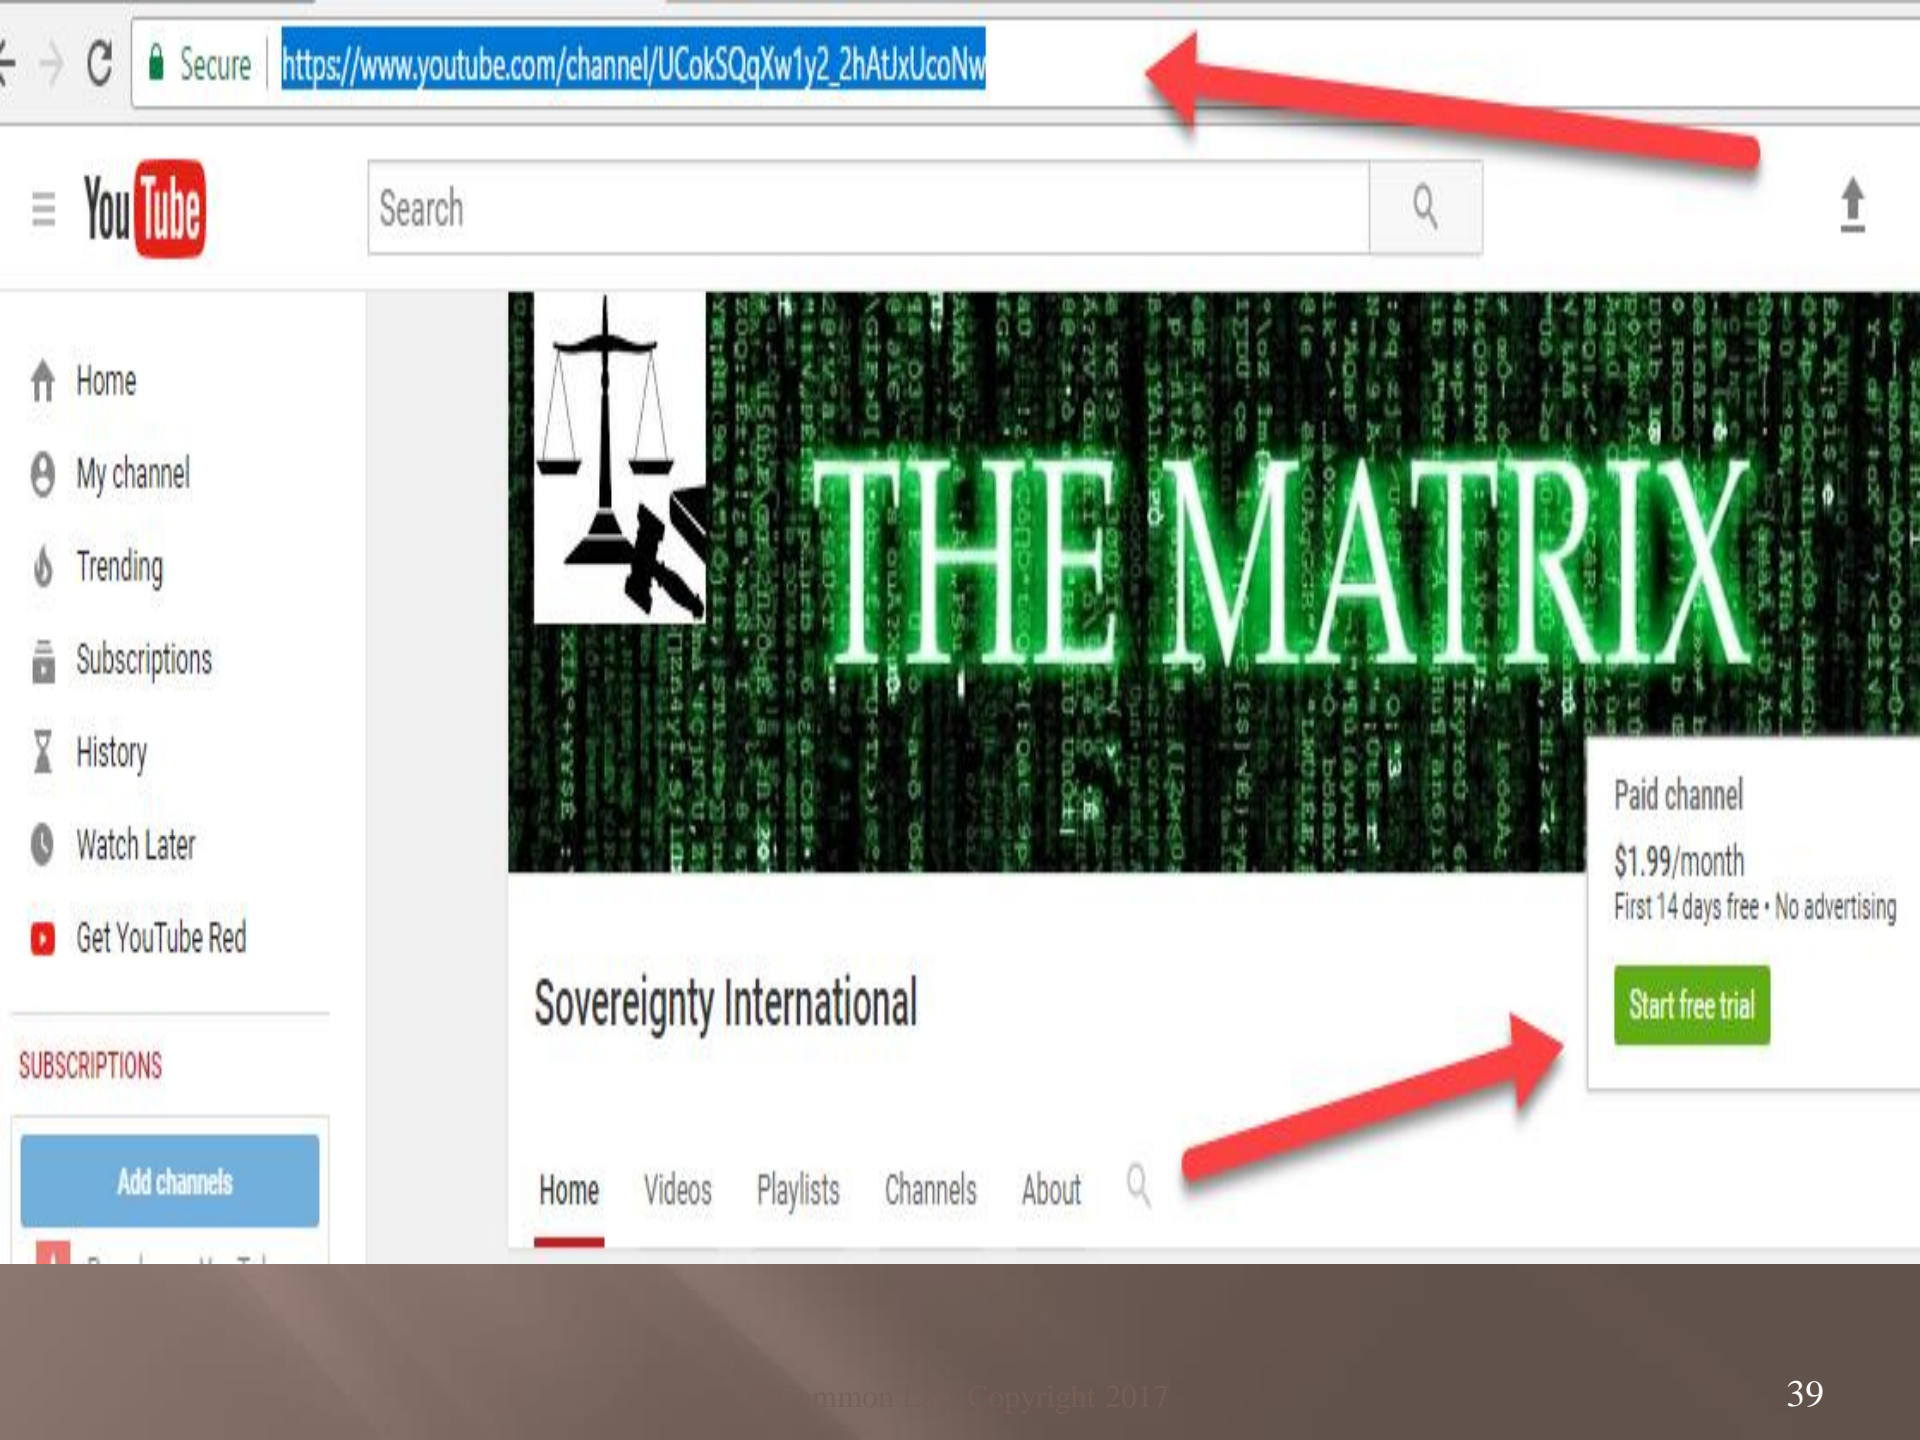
Secure https://www.youtube.com/channel/UCokSQqXw1y2_2hAtJxUcoNw

YouTube

Search

Home
My channel
Trending
Subscriptions
History
Watch Later
Get YouTube Red

SUBSCRIPTIONS

Add channels

THE MATRIX

Paid channel
$1.99/month
First 14 days free • No advertising
Start free trial

Sovereignty International

Home Videos Playlists Channels About

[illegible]mmon L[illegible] Copyright 2017

39